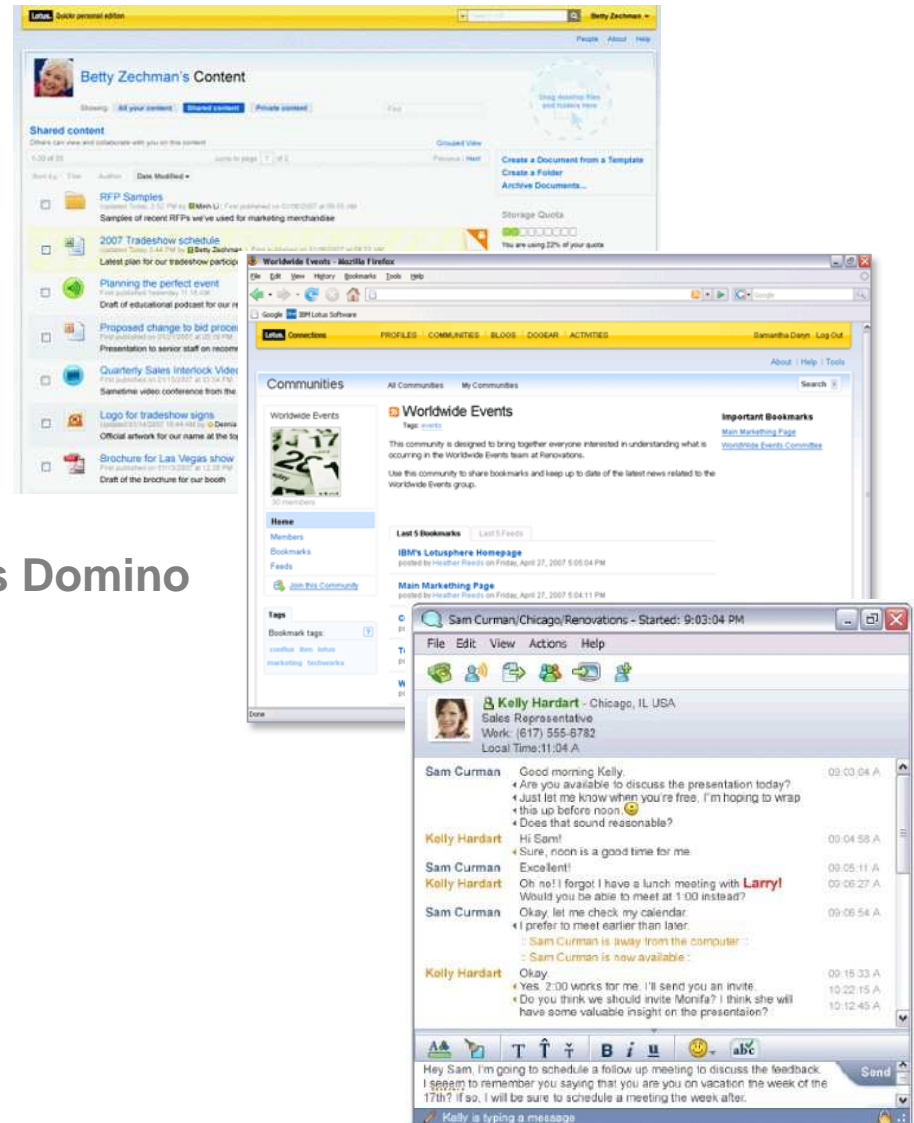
Lotus. Quickr personal edition

Betty Zechman

People About Help

Betty Zechman's Content

Showing: All your content Shared content Private content

Drag desktop files and folders here

Shared content

Others can view and collaborate with you on this content

Grouped View

Create a Document from a Template
Create a Folder
Archive Documents...

Storage Quota

You are using 22% of your quota

Date Modified

RFP Samples
Samples of recent RFPs we've used for marketing merchandise

2007 Tradeshow schedule
Latest plan for our tradeshow particip

Planning the perfect event
Draft of educational podcast for our re

Proposed change to bid proce
Presentation to senior staff on recom

Quarterly Sales Interlock Vide
Sametime video conference from the

Logo for tradeshow signs
Official artwork for our name at the to

Brochure for Las Vegas show
Draft of the brochure for our booth

s Domino

Worldwide Events - Mozilla Firefox

File Edit View History Bookmarks Tools Help

Google IBM Lotus Software

Lotus. Connections PROFILES COMMUNITIES BLOGS DOGEAR ACTIVITIES Samantha Daryn Log Out

About | Help | Tools

Communities All Communities My Communities Search

Worldwide Events

Worldwide Events
Tags: events

This community is designed to bring together everyone interested in understanding what is occurring in the Worldwide Events team at Renovations.

Use this community to share bookmarks and keep up to date of the latest news related to the Worldwide Events group.

Important Bookmarks
Main Marketing Page
Worldwide Events Committee

30 members

Home
Members
Bookmarks
Feeds
Join this Community

Last 5 Bookmarks Last 5 Feeds

IBM's Lotusphere Homepage
posted by Heather Reeds on Friday, April 27, 2007 5:05:04 PM

Main Markething Page
posted by Heather Reeds on Friday, April 27, 2007 5:04:11 PM

Tags
Bookmark tags:
coolfun ibm lotus marketing techworks

Done

Sam Curman/Chicago/Renovations - Started: 9:03:04 PM

File Edit View Actions Help

Kelly Hardart - Chicago, IL USA
Sales Representative
Work: (617) 555-6782
Local Time:11:04 A

Sam Curman Good morning Kelly. 09:03:04 A
Are you available to discuss the presentation today?
Just let me know when you're free. I'm hoping to wrap this up before noon.
Does that sound reasonable?
Kelly Hardart Hi Sam! 09:04:58 A
Sure, noon is a good time for me.
Sam Curman Excellent! 09:05:11 A
Kelly Hardart Oh no! I forgot I have a lunch meeting with Larry! 09:06:27 A
Would you be able to meet at 1:00 instead?
Sam Curman Okay, let me check my calendar. 09:06:54 A
I prefer to meet earlier than later.
: Sam Curman is away from the computer :
: Sam Curman is now available :
Kelly Hardart Okay. 09:15:33 A
Yes, 2:00 works for me. I'll send you an invite. 10:22:15 A
Do you think we should invite Monifa? I think she will have some valuable insight on the presentaion? 10:12:45 A

Hey Sam, I'm going to schedule a follow up meeting to discuss the feedback. I seeem to remember you saying that you are you on vacation the week of the 17th? If so, I will be sure to schedule a meeting the week after.

Send

Kelly is typing a message